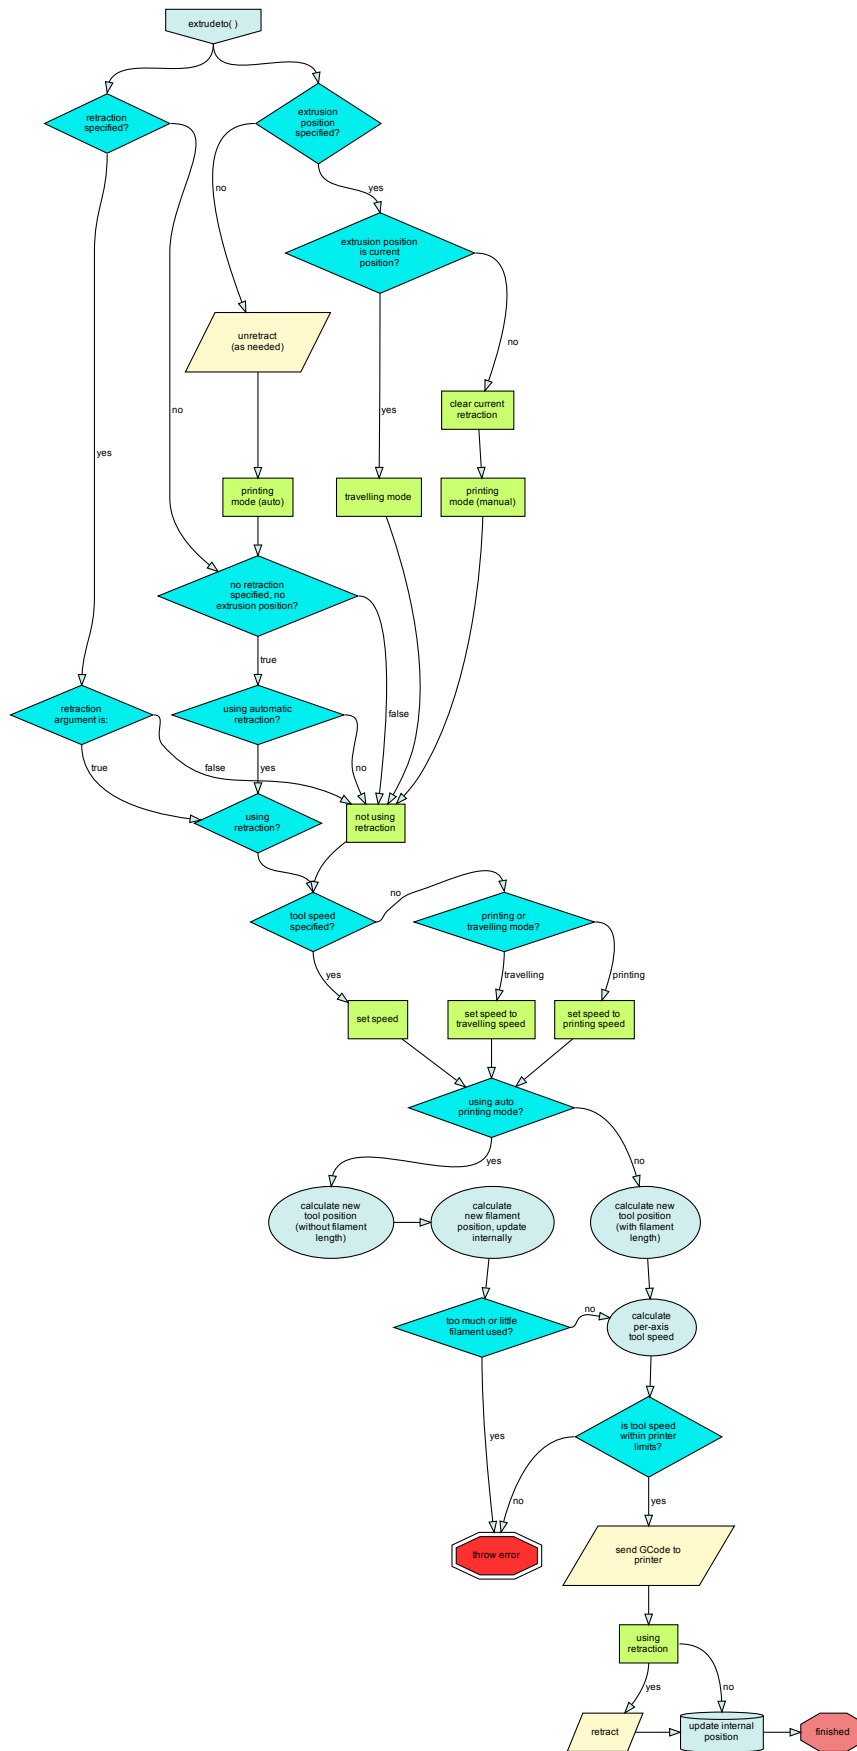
extrudeto( )

retraction specified?

extrusion position specified?

no

yes

extrusion position is current position?

no

unretract (as needed)

yes

clear current retraction

yes

no

printing mode (auto)

travelling mode

printing mode (manual)

no retraction specified, no extrusion position?

true

false

retraction argument is:

using automatic retraction?

true

false

yes

no

using retraction?

not using retraction

no

tool speed specified?

printing or travelling mode?

yes

travelling

printing

set speed

set speed to travelling speed

set speed to printing speed

using auto printing mode?

yes

no

calculate new tool position (without filament length)

calculate new filament position, update internally

calculate new tool position (with filament length)

too much or little filament used?

no

calculate per-axis tool speed

yes

is tool speed within printer limits?

no

yes

throw error

send GCode to printer

using retraction

yes

no

retract

update internal position

finished